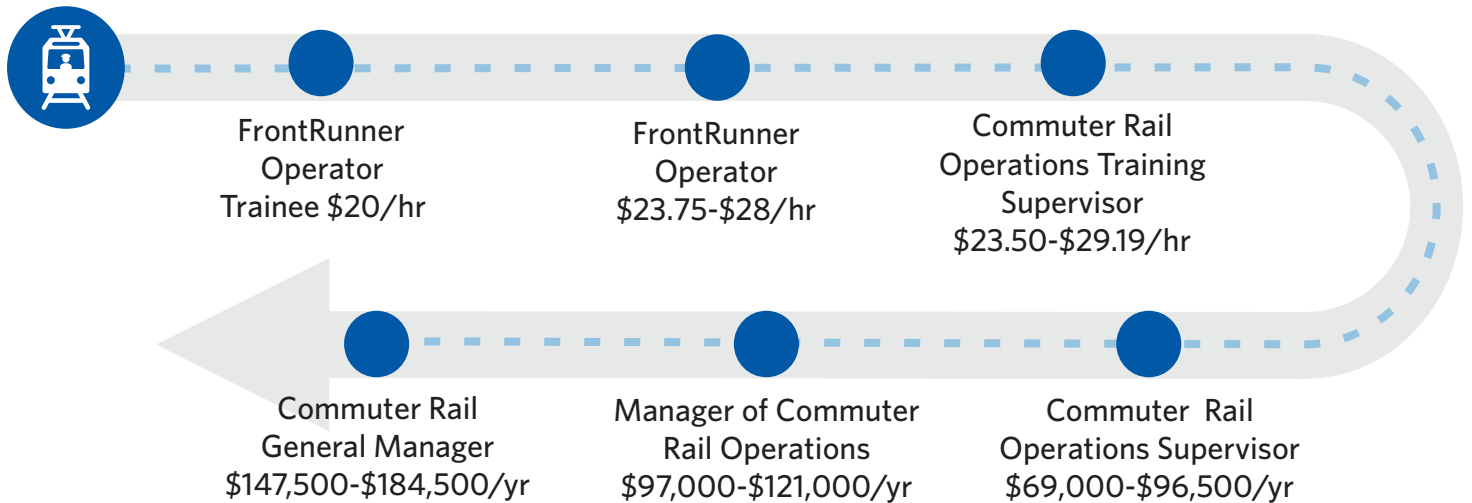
FrontRunner Operator Trainee \$20/hr

FrontRunner Operator \$23.75-\$28/hr

Commuter Rail Operations Training Supervisor \$23.50-\$29.19/hr

Commuter Rail Operations Supervisor \$69,000-\$96,500/yr

Manager of Commuter Rail Operations \$97,000-\$121,000/yr

Commuter Rail General Manager \$147,500-\$184,500/yr